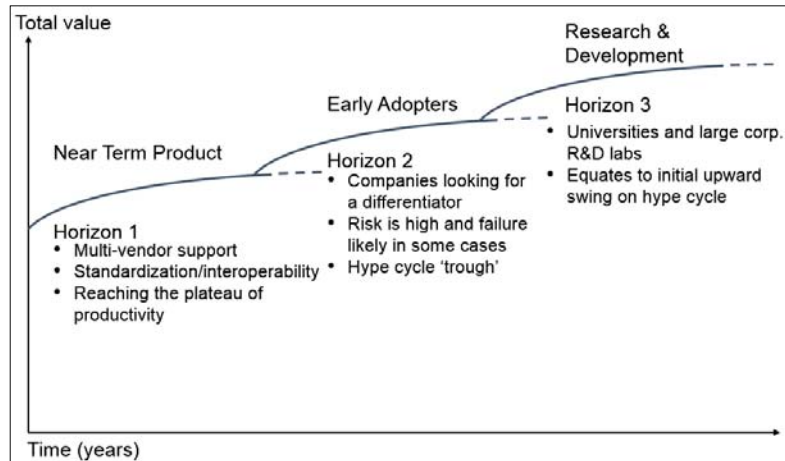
Total value

Research & Development

Early Adopters

Horizon 3
• Universities and large corp. R&D labs
• Equates to initial upward swing on hype cycle

Near Term Product

Horizon 2
• Companies looking for a differentiator
• Risk is high and failure likely in some cases
• Hype cycle 'trough'

Horizon 1
• Multi-vendor support
• Standardization/interoperability
• Reaching the plateau of productivity

Time (years)